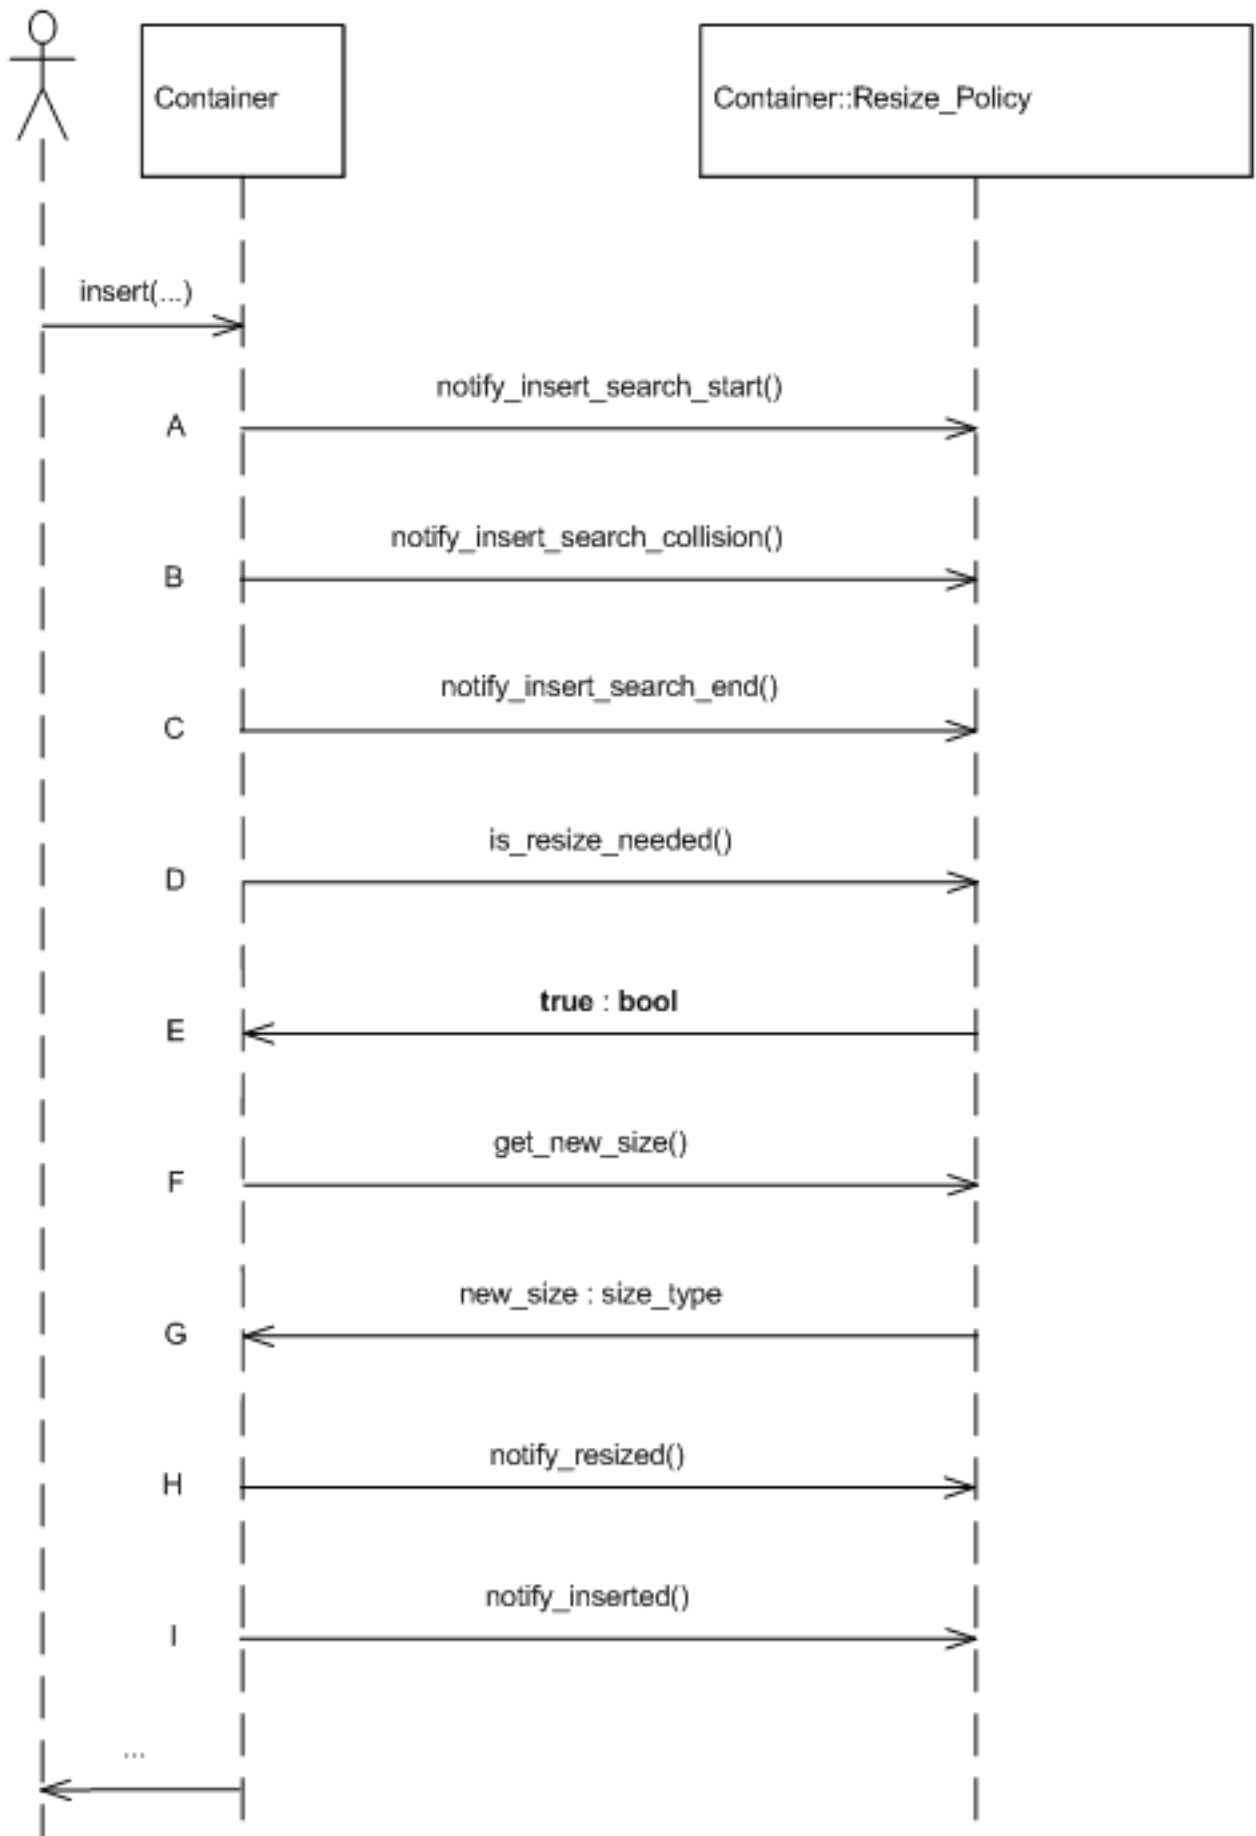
Container

Container::Resize_Policy

insert(...)

notify_insert_search_start()

A

notify_insert_search_collision()

B

notify_insert_search_end()

C

is_resize_needed()

D

**true** : **bool**

E

get_new_size()

F

new_size : size_type

G

notify_resized()

H

notify_inserted()

I

...